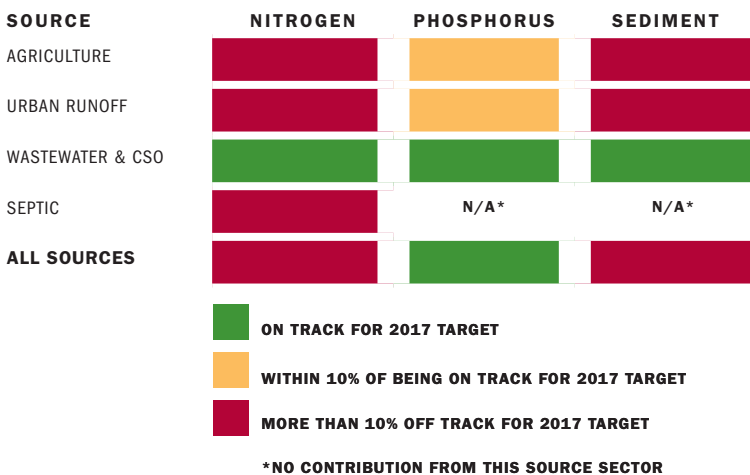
| SOURCE | NITROGEN | PHOSPHORUS | SEDIMENT |
|---|---|---|---|
| AGRICULTURE | | | |
| URBAN RUNOFF | | | |
| WASTEWATER & CSO | | | |
| SEPTIC | | N/A* | N/A* |
| ALL SOURCES | | | |

ON TRACK FOR 2017 TARGET

WITHIN 10% OF BEING ON TRACK FOR 2017 TARGET

MORE THAN 10% OFF TRACK FOR 2017 TARGET

*NO CONTRIBUTION FROM THIS SOURCE SECTOR